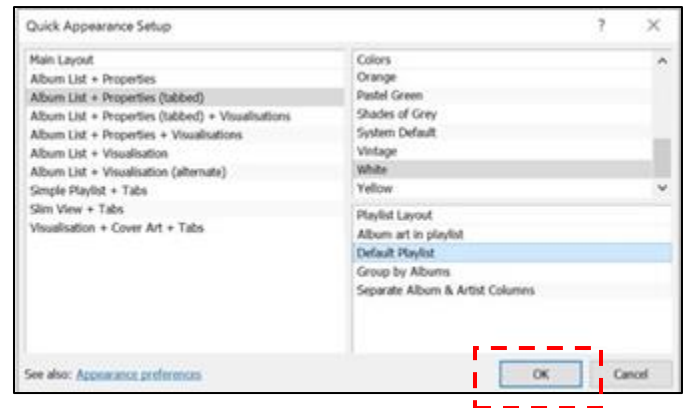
Quick Appearance Setup

?

X

Main Layout
Album List + Properties
Album List + Properties (tabbed)
Album List + Properties (tabbed) + Visualisations
Album List + Properties + Visualisations
Album List + Visualisation
Album List + Visualisation (alternate)
Simple Playlist + Tabs
Slim View + Tabs
Visualisation + Cover Art + Tabs

Colors
Orange
Pastel Green
Shades of Grey
System Default
Vintage
White
Yellow

Playlist Layout
Album art in playlist
Default Playlist
Group by Albums
Separate Album & Artist Columns

See also: Appearance preferences

OK

Cancel